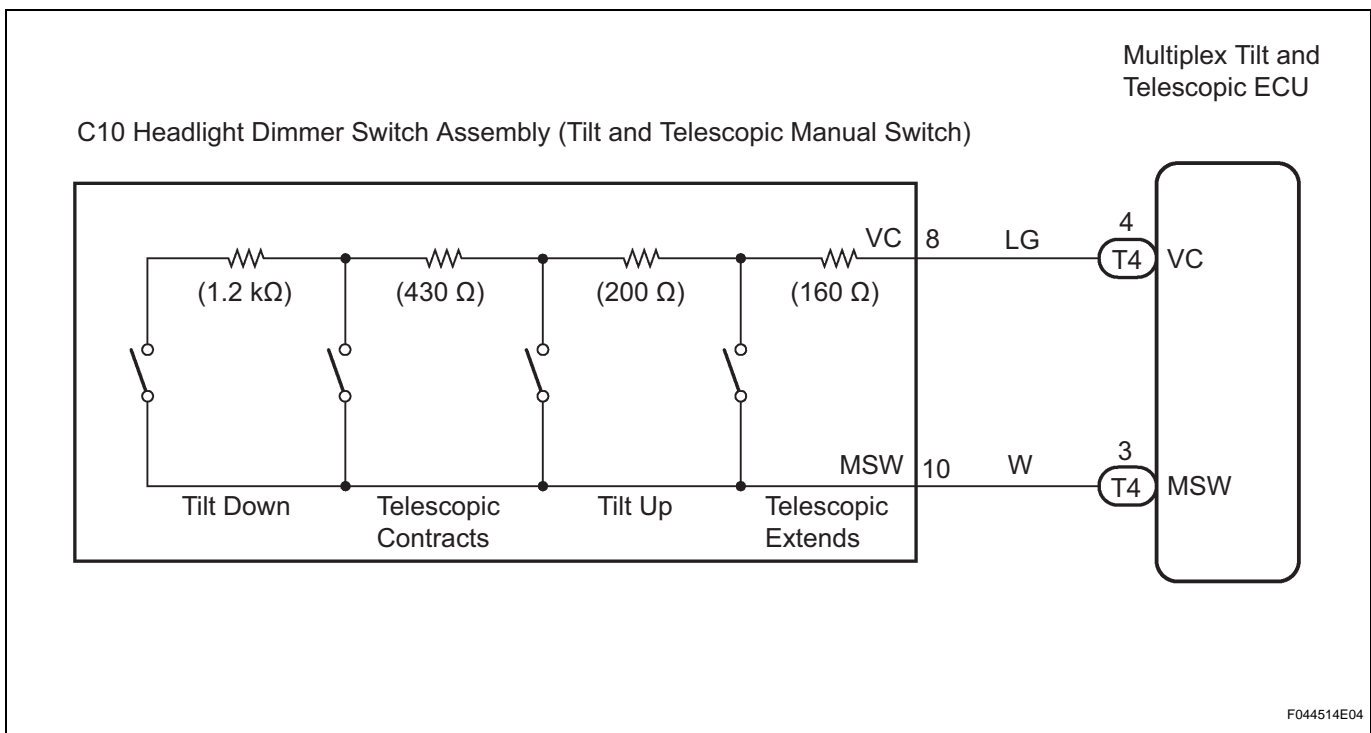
Multiplex Tilt and Telescopic ECU

C10 Headlight Dimmer Switch Assembly (Tilt and Telescopic Manual Switch)

(1.2 kΩ)
(430 Ω)
(200 Ω)
(160 Ω)
VC
8
LG
4
T4
VC

MSW
10
W
3
T4
MSW

Tilt Down
Telescopic Contracts
Tilt Up
Telescopic Extends

F044514E04